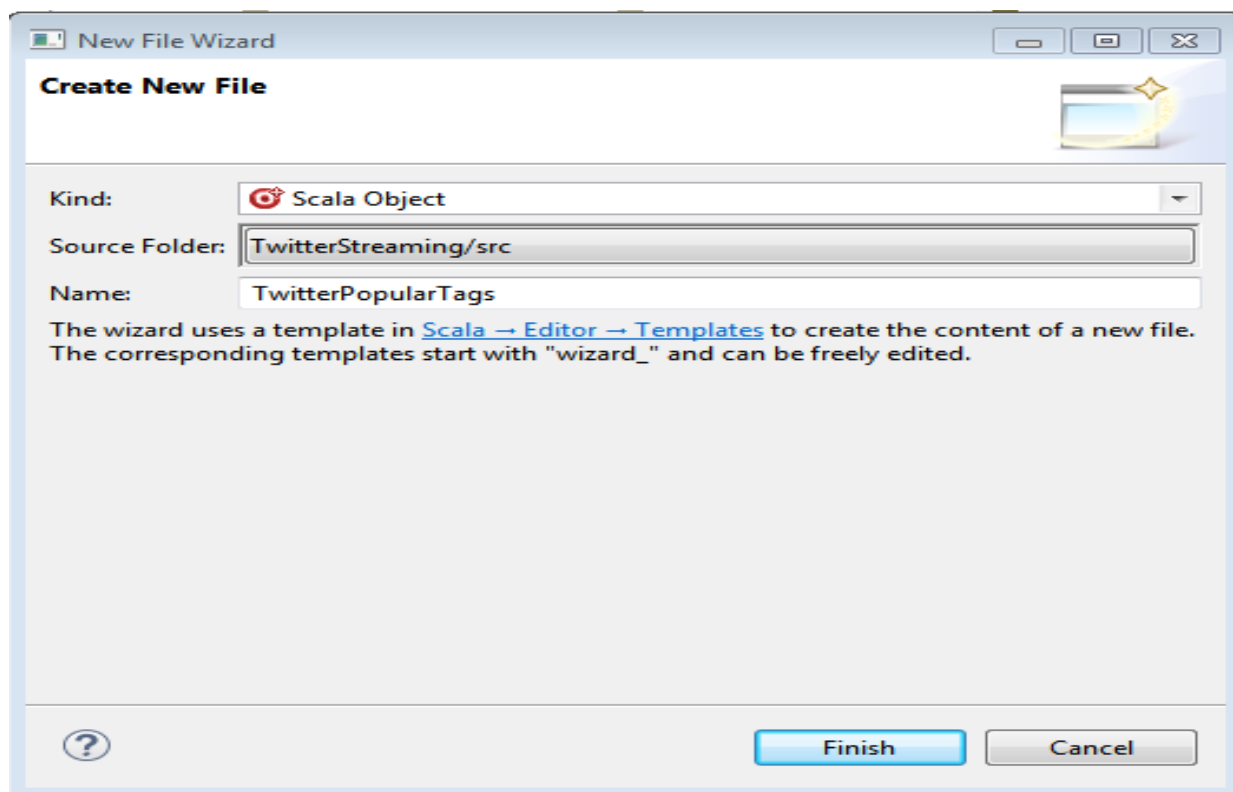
New File Wizard

Create New File

Kind: Scala Object

Source Folder: TwitterStreaming/src

Name: TwitterPopularTags

The wizard uses a template in Scala → Editor → Templates to create the content of a new file. The corresponding templates start with "wizard_" and can be freely edited.

Finish

Cancel